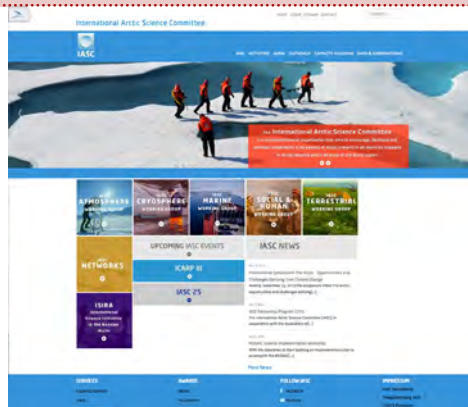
International Arctic Science Committee

IASC

The International Arctic Science Committee

ATMOSPHERE
CRYOSPHERE
MARINE
SOCIAL & HUMAN
TERRESTRIAL

NETWORKS

ISIRA

UPCOMING IASC EVENTS

ICARP III

IASC 25

IASC NEWS

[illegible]

More News

SERVICES

AWARDS

FOLLOW IASC

IMPRESSUM